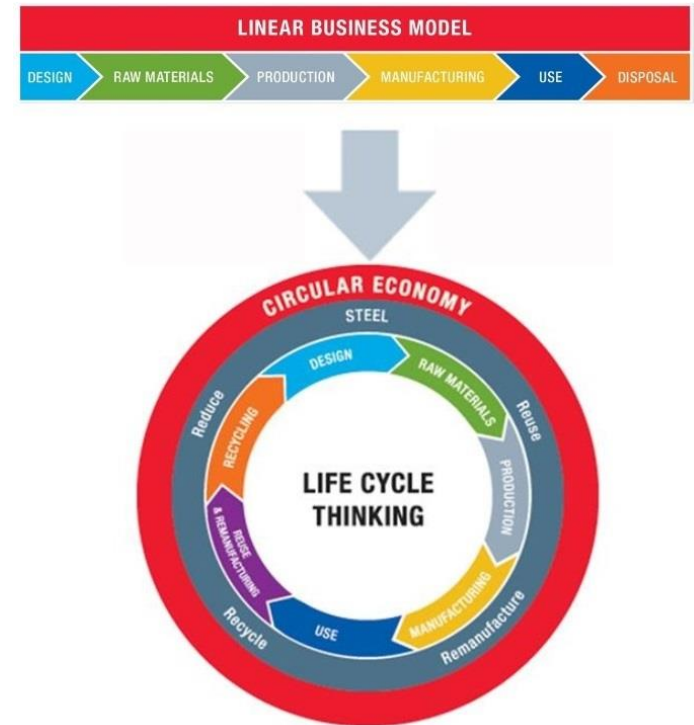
LINEAR BUSINESS MODEL

DESIGN
RAW MATERIALS
PRODUCTION
MANUFACTURING
USE
DISPOSAL

CIRCULAR ECONOMY

STEEL

Reduce
Reuse
Remanufacture
Recycle

DESIGN
RAW MATERIALS
PRODUCTION
MANUFACTURING
USE
REUSE & REMANUFACTURING
RECYCLING

LIFE CYCLE THINKING